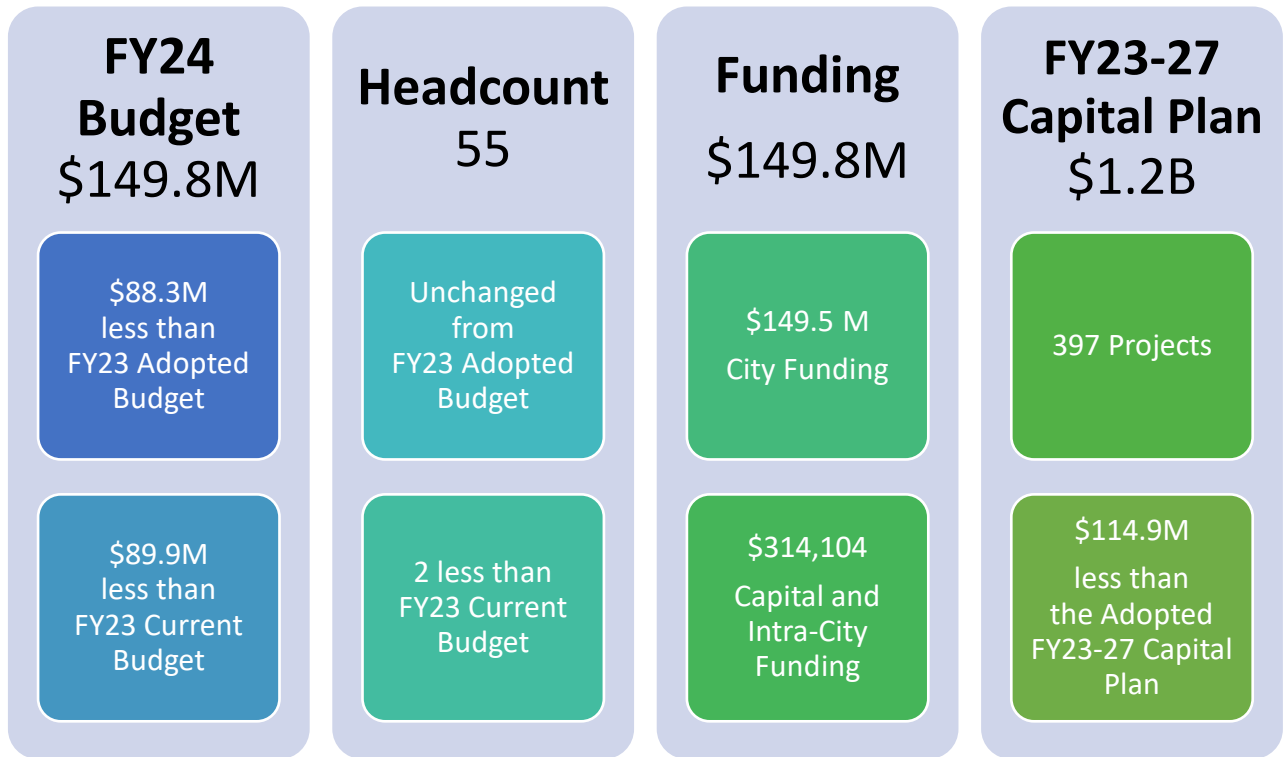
FY24 Budget
\$149.8M

\$88.3M less than FY23 Adopted Budget

\$89.9M less than FY23 Current Budget

Headcount
55

Unchanged from FY23 Adopted Budget

2 less than FY23 Current Budget

Funding
\$149.8M

\$149.5 M
City Funding

\$314,104
Capital and Intra-City Funding

FY23-27 Capital Plan
\$1.2B

397 Projects

\$114.9M
less than the Adopted FY23-27 Capital Plan